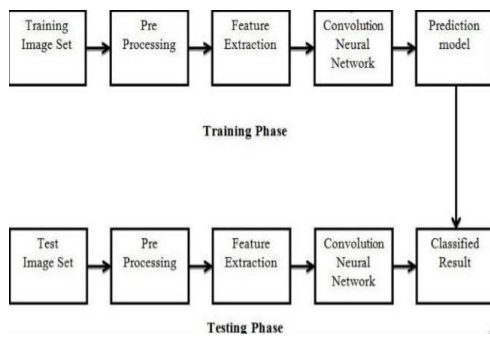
Training Image Set

Pre Processing

Feature Extraction

Convolution Neural Network

Prediction model

Training Phase

Test Image Set

Pre Processing

Feature Extraction

Convolution Neural Network

Classified Result

Testing Phase